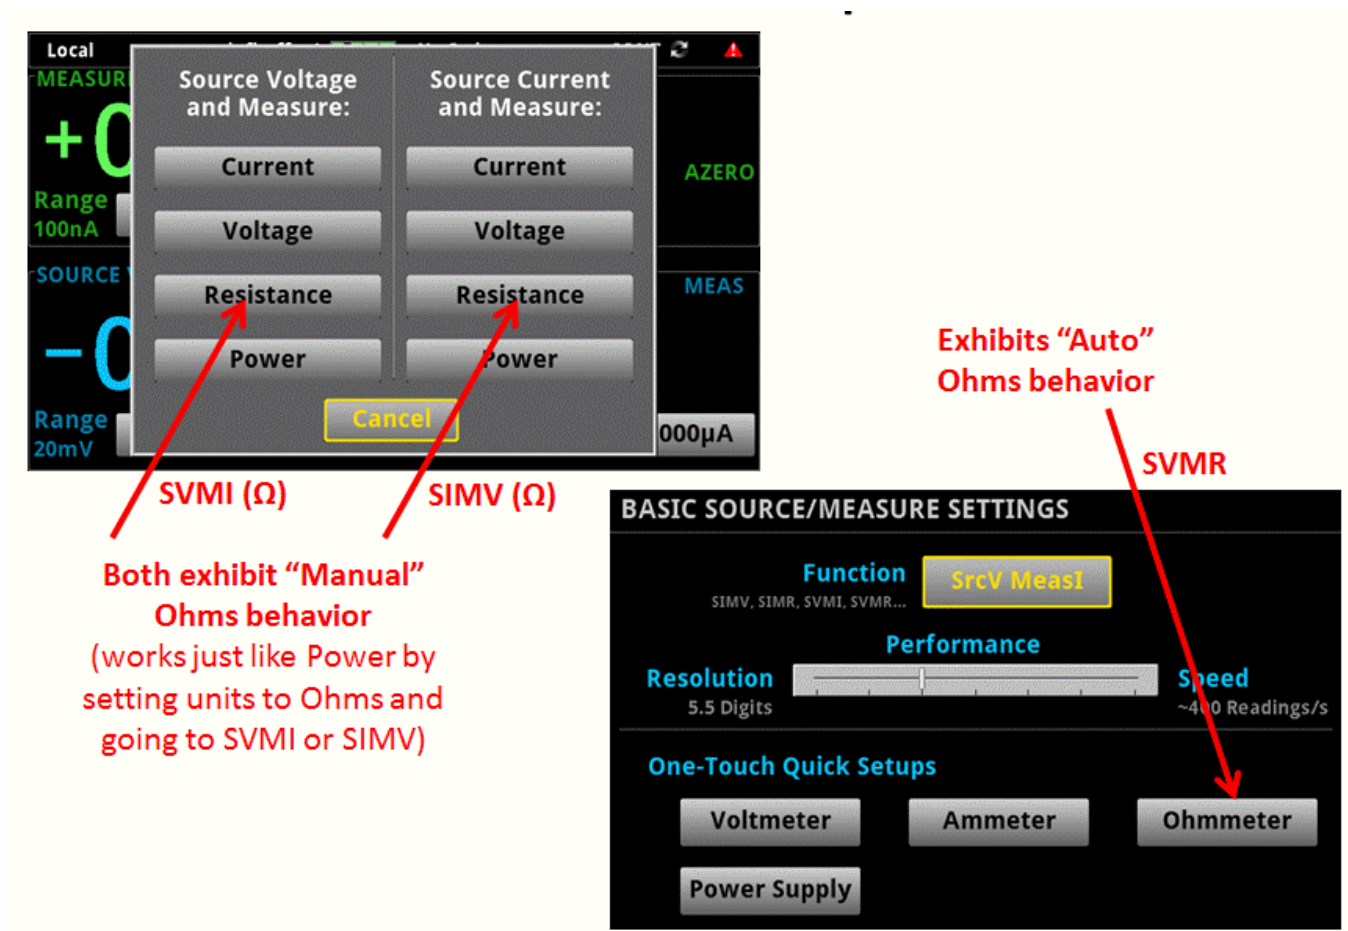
Local

MEASUR

+0

Range
100nA

SOURCE

-0

Range
20mV

Source Voltage and Measure:

Current

Voltage

Resistance

Power

Source Current and Measure:

Current

Voltage

Resistance

Power

Cancel

AZERO

MEAS

000μA

SVMI (Ω)

SIMV (Ω)

Both exhibit "Manual" Ohms behavior
(works just like Power by setting units to Ohms and going to SVMI or SIMV)

Exhibits "Auto" Ohms behavior

SVMR

BASIC SOURCE/MEASURE SETTINGS

Function
SIMV, SIMR, SVMI, SVMR...

SrcV MeasI

Performance

Resolution
5.5 Digits

Speed
~4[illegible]0 Readings/s

One-Touch Quick Setups

Voltmeter

Ammeter

Ohmmeter

Power Supply